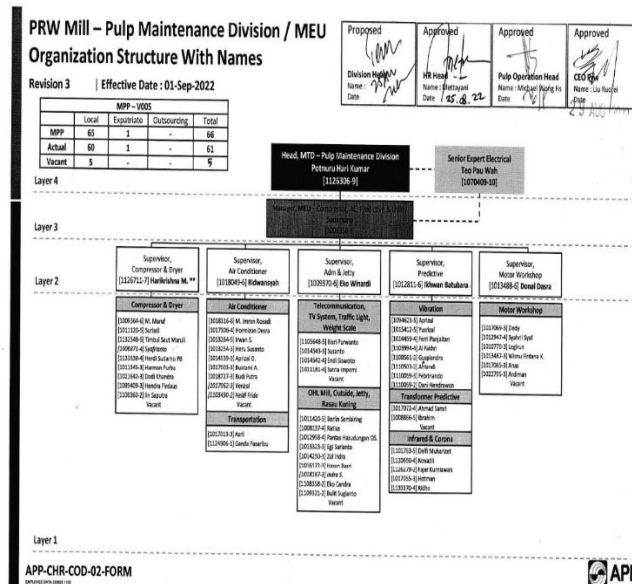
PRW Mill – Pulp Maintenance Division / MEU
Organization Structure With Names

Revision 3 | Effective Date : 01-Sep-2022

| Proposed | Approved | Approved | Approved |
|---|---|---|---|
| Division Head Name : Date | HR Head Name : Mettayani Date : 25.8.22 | Pulp Operation Head Name : Michael Wang Fu Date | CEO RW Name : Liu Ruo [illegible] Date |

| MPP – V005 | Local | Expatriate | Outsourcing | Total |
|---|---|---|---|---|
| MPP | 65 | 1 | - | 66 |
| Actual | 60 | 1 | - | 61 |
| Vacant | 5 | - | - | 5 |

Layer 4

Head, MTD – Pulp Maintenance Division
Potnuru Hari Kumar
[1125306-9]

Senior Expert Electrical
Teo Pau Wah
[1070409-10]

Layer 3

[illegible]

Layer 2

Supervisor, Compressor & Dryer
[1126711-7] Harikrishna M. **

Supervisor, Air Conditioner
[1018049-6] Ridwansyah

Supervisor, Adm & Jetty
[1009370-6] Eko Winardi

Supervisor, Predictive
[1012811-6] Ikhwan Batubara

Supervisor, Motor Workshop
[1013488-6] Donal Dasra

Compressor & Dryer
[1006364-6] M. Maruf
[1011120-5] Suriadi
[1132548-5] Timbul Saut Manuli
[1006870-6] Sugihanto
[1133038-4] Hendi Sulamo PB
[1011945-6] Harmon Purba
[1012462-6] Endi Chandra
[1009409-6] Hendra Firdaus
[1100360-2] Sri Saputra
Vacant

Air Conditioner
[1018016-6] M. Imron Rosadi
[1017064-6] Irsmizon Desra
[1013204-6] Irwan S.
[1012554-5] Heru Susanto
[1014539-6] Aprizal D.
[1017093-6] Bustami A.
[1018723-6] Rudi Putra
[1017062-6] Hesirul
[1103490-2] Nalaf Frialo
Vacant

Transportation
[1017013-3] Asril
[1124906-1] Ganda Pasaribu

Telecommunication, TV System, Traffic Light, Weight Scale
[1105648-5] Bani Purwanto
[1014543-6] Susanto
[1014542-6] Endi Siswoto
[1011181-6] Satria Imperni
Vacant

OHL Mill, Outside, Jetty, Rasau Kuning
[1011420-5] Berlin Sembiring
[1008117-6] Ratius
[1012956-6] Pantas Hasudungan OS.
[1013523-6] Egi Sarianto
[1014250-6] Zul Indra
[1016377-5] Hasan Basri
[1010187-6] Andre E.
[1108538-2] Eko Candra
[1100321-2] Bulit Sugianto
Vacant

Vibration
[1094623-5] Apriwal
[1015412-5] Yusrizal
[1014459-4] Ferri Panjaitan
[1103994-6] Al Kadri
[1108501-2] Guspiandra
[1110929-2] Afriandi
[1110059-2] Febrinanto
[1110059-2] Deni Hendrawan

Transformer Predictive
[1017722-6] Ahmad Samri
[1008866-5] Ibrahim
Vacant

Infrared & Corona
[1101753-5] Defli Muharizet
[1110000-2] Nowadi
[1126179-2] Fajar Kurniawan
[1110353-2] Hutman
[1133370-2] Ridho

Motor Workshop
[1017069-6] Dody
[1012947-6] Syahril Syaf
[1010770-6] Logirun
[1015487-6] Wisnu Firdana K.
[1017065-6] Anas
[1012791-5] Andan Mulianto
Vacant

Layer 1

APP-CHR-COD-02-FORM

APP